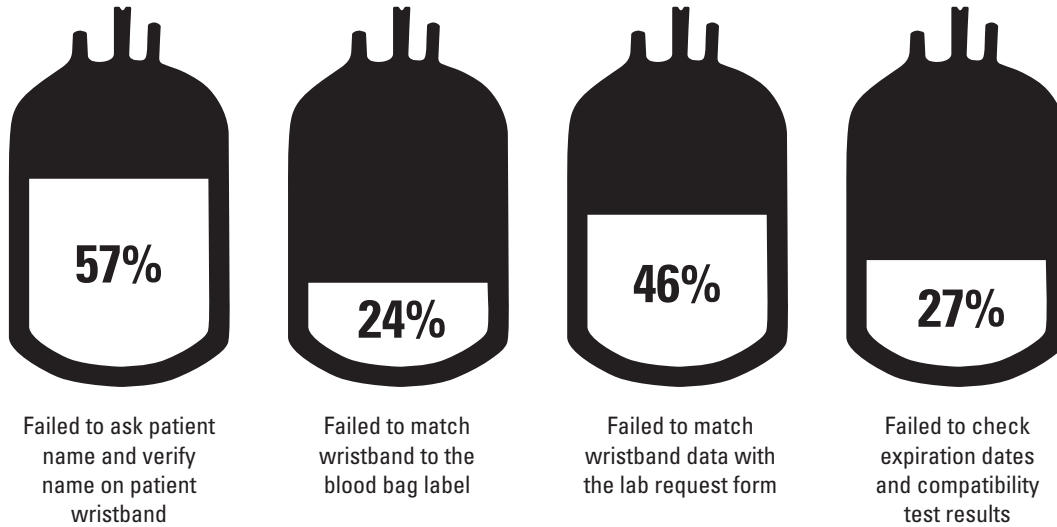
57%

Failed to ask patient name and verify name on patient wristband

24%

Failed to match wristband to the blood bag label

46%

Failed to match wristband data with the lab request form

27%

Failed to check expiration dates and compatibility test results